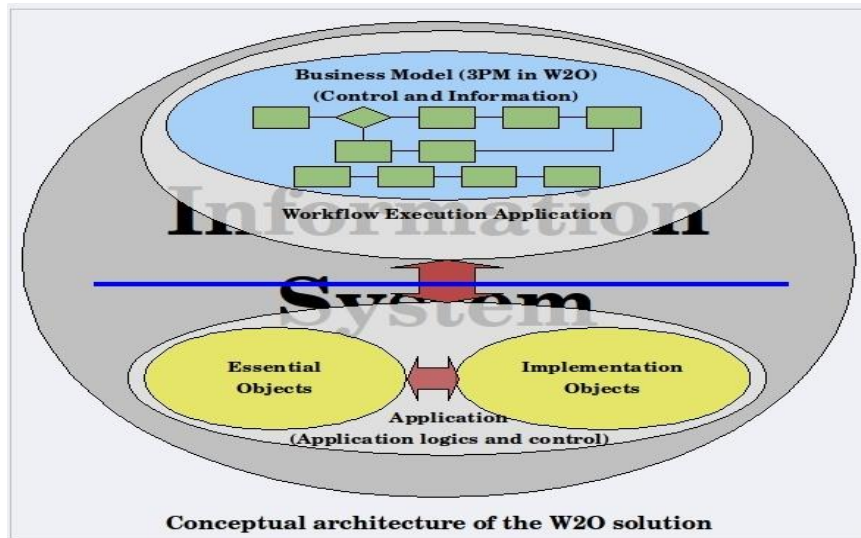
Business Model (3PM in W2O)
(Control and Information)

Information

Workflow Execution Application

System

Essential Objects

Implementation Objects

Application
(Application logics and control)

Conceptual architecture of the W2O solution